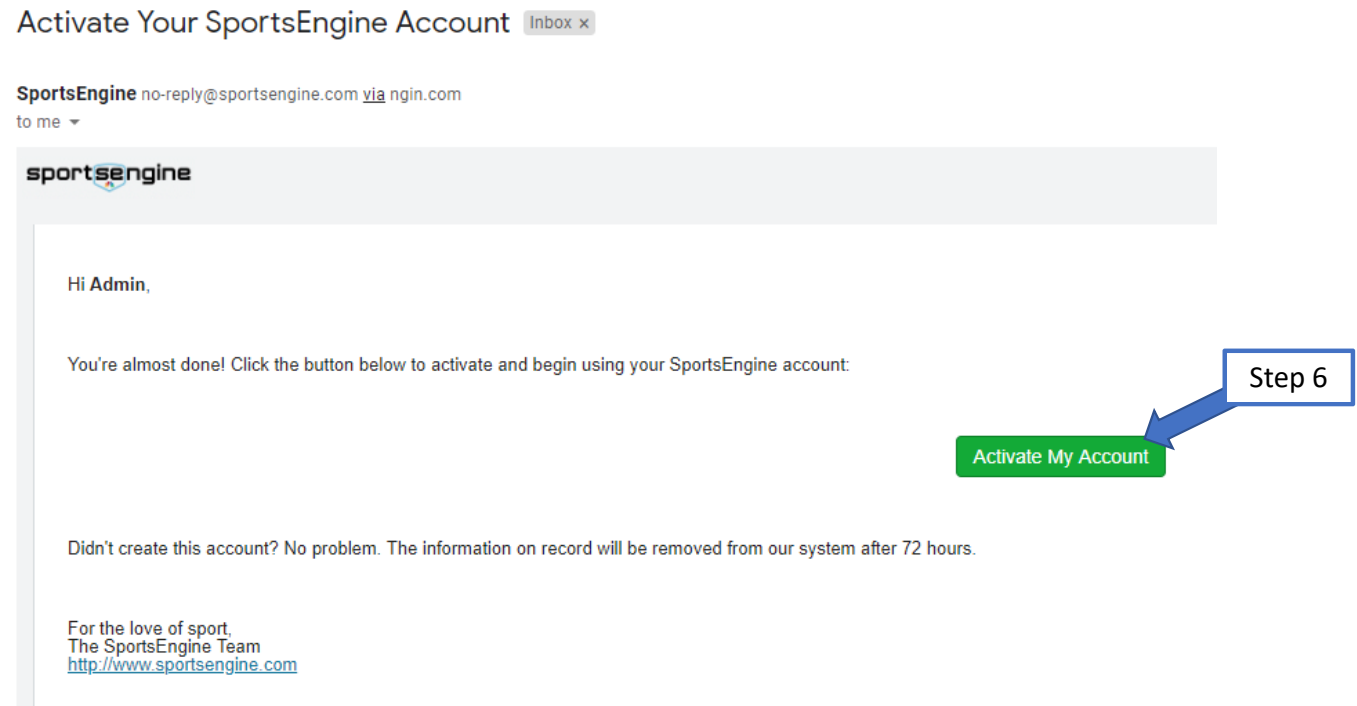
Activate Your SportsEngine Account Inbox ×

SportsEngine no-reply@sportsengine.com via ngin.com
to me

sportsengine

Hi Admin,

You're almost done! Click the button below to activate and begin using your SportsEngine account:

Step 6

Activate My Account

Didn't create this account? No problem. The information on record will be removed from our system after 72 hours.

For the love of sport,
The SportsEngine Team
http://www.sportsengine.com